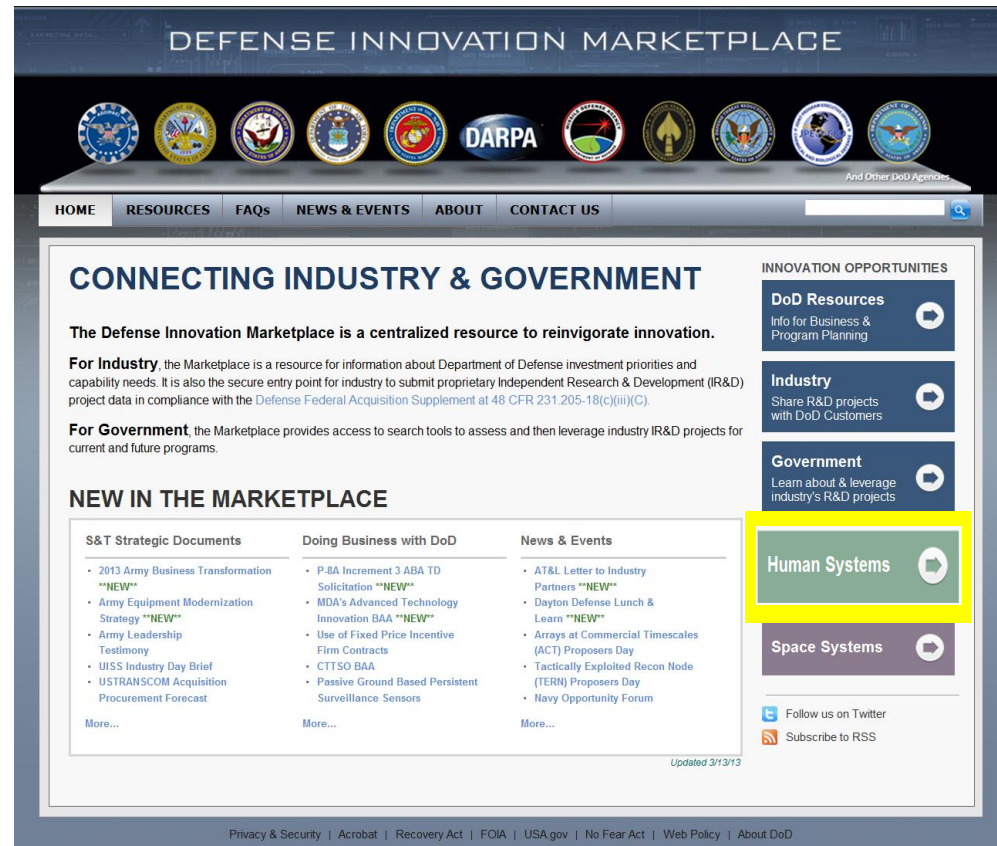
DEFENSE INNOVATION MARKETPLACE

DARPA

And Other DoD Agencies

HOME | RESOURCES | FAQs | NEWS & EVENTS | ABOUT | CONTACT US

CONNECTING INDUSTRY & GOVERNMENT

The Defense Innovation Marketplace is a centralized resource to reinvigorate innovation.

For Industry, the Marketplace is a resource for information about Department of Defense investment priorities and capability needs. It is also the secure entry point for industry to submit proprietary Independent Research & Development (IR&D) project data in compliance with the Defense Federal Acquisition Supplement at 48 CFR 231.205-18(c)(iii)(C).

For Government, the Marketplace provides access to search tools to assess and then leverage industry IR&D projects for current and future programs.

NEW IN THE MARKETPLACE

S&T Strategic Documents
• 2013 Army Business Transformation **NEW**
• Army Equipment Modernization Strategy **NEW**
• Army Leadership Testimony
• UISS Industry Day Brief
• USTRANSCOM Acquisition Procurement Forecast
More...

Doing Business with DoD
• P-8A Increment 3 ABA TD Solicitation **NEW**
• MDA's Advanced Technology Innovation BAA **NEW**
• Use of Fixed Price Incentive Firm Contracts
• CTTSO BAA
• Passive Ground Based Persistent Surveillance Sensors
More...

News & Events
• AT&L Letter to Industry Partners **NEW**
• Dayton Defense Lunch & Learn **NEW**
• Arrays at Commercial Timescales (ACT) Proposers Day
• Tactically Exploited Recon Node (TERN) Proposers Day
• Navy Opportunity Forum
More...

Updated 3/13/13

INNOVATION OPPORTUNITIES

DoD Resources
Info for Business & Program Planning

Industry
Share R&D projects with DoD Customers

Government
Learn about & leverage industry's R&D projects

Human Systems

Space Systems

Follow us on Twitter
Subscribe to RSS

Privacy & Security | Acrobat | Recovery Act | FOIA | USA.gov | No Fear Act | Web Policy | About DoD